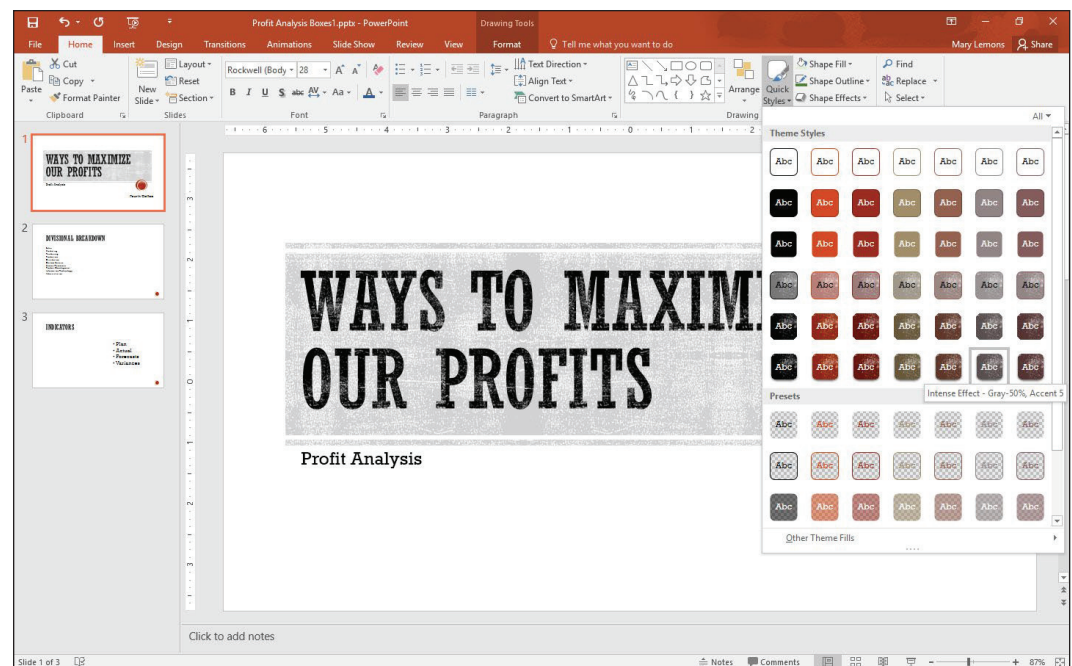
Profit Analysis Boxes1.pptx - PowerPoint

Drawing Tools

File Home Insert Design Transitions Animations Slide Show Review View Format Tell me what you want to do

Mary Lemons Share

Paste

Cut

Copy

Format Painter

Clipboard

New Slide

Layout

Reset

Section

Slides

Rockwell (Body 28

B I U S abc AV Aa A

Font

Text Direction

Align Text

Convert to SmartArt

Paragraph

Arrange

Quick Styles

Shape Fill

Shape Outline

Shape Effects

Drawing

Find

Replace

Select

All

Theme Styles

Abc Abc Abc Abc Abc Abc Abc

Abc Abc Abc Abc Abc Abc Abc

Abc Abc Abc Abc Abc Abc Abc

Abc Abc Abc Abc Abc Abc Abc

Abc Abc Abc Abc Abc Abc Abc

Abc Abc Abc Abc Abc Abc Abc

Intense Effect - Gray-50%, Accent 5

Presets

Abc Abc Abc Abc Abc Abc Abc

Abc Abc Abc Abc Abc Abc Abc

Abc Abc Abc Abc Abc Abc Abc

Other Theme Fills

1

WAYS TO MAXIMIZE OUR PROFITS

Profit Analysis

2

DIVISIONAL BREAKDOWN

3

INDICATORS

• Plan
• Actual
• Forecasts
• Variances

WAYS TO MAXIMI

OUR PROFITS

Profit Analysis

Click to add notes

Slide 1 of 3

Notes Comments

87%